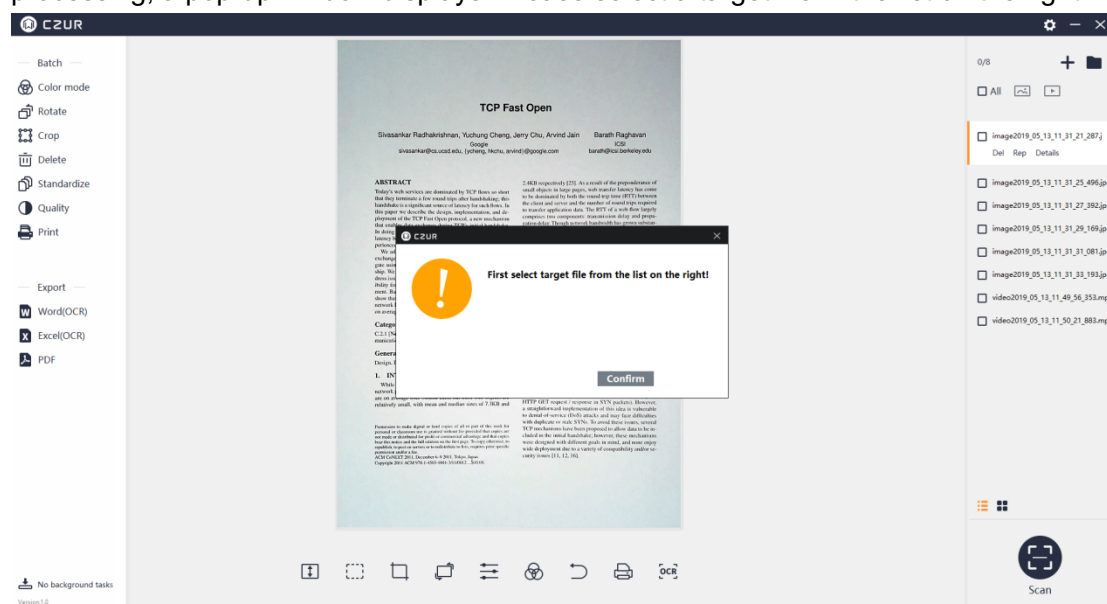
processing, a popup window is displayed: "Select the target file" with the one that ... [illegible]

CZUR

Batch

Color mode

Rotate

Crop

Delete

Standardize

Quality

Print

Export

Word(OCR)

Excel(OCR)

PDF

No background tasks

Version1.0

TCP Fast Open

Sivasankar Radhakrishnan, Yuchung Cheng, Jerry Chu, Arvind Jain
Google
sivasankar@cs.ucsd.edu, {ycheng, hkchu, arvind}@google.com

Barath Raghavan
ICSI
barath@icsi.berkeley.edu

ABSTRACT

Today's web services are dominated by TCP flows so short that they terminate a few round trips after handshaking; this handshake is a significant source of latency for such flows. In this paper we describe the design, implementation, and deployment of the TCP Fast Open protocol, a new mechanism that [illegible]

2.4KB respectively [25]. As a result of the preponderance of small objects in large pages, web transfer latency has come to be dominated by both the round trip time (RTT) between the client and server and the number of round trips required to transfer application data. The RTT of a web flow largely comprises two components: transmission delay and propagation delay. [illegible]

Categories

General

1. INTRODUCTION

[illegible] relatively small, with mean and median sizes of 7.3KB and

HTTP GET request / response in SYN packets). However, a straightforward implementation of this idea is vulnerable to denial-of-service (DoS) attacks and may face difficulties with duplicate or stale SYNs. To avoid these issues, several TCP mechanisms have been proposed to allow data to be included in the initial handshake; however, these mechanisms were designed with different goals in mind, and none enjoy wide deployment due to a variety of compatibility and/or security issues [11, 12, 16].

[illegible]
ACM CoNEXT 2011, December 6-9 2011, Tokyo, Japan.
Copyright 2011 ACM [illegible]

CZUR

First select target file from the list on the right!

Confirm

0/8

All

image2019_05_13_11_31_21_287.j

Del Rep Details

image2019_05_13_11_31_25_496.jp

image2019_05_13_11_31_27_392.jp

image2019_05_13_11_31_29_169.jp

image2019_05_13_11_31_31_081.jp

image2019_05_13_11_31_33_193.jp

video2019_05_13_11_49_56_353.mp

video2019_05_13_11_50_21_883.mp

OCR

Scan